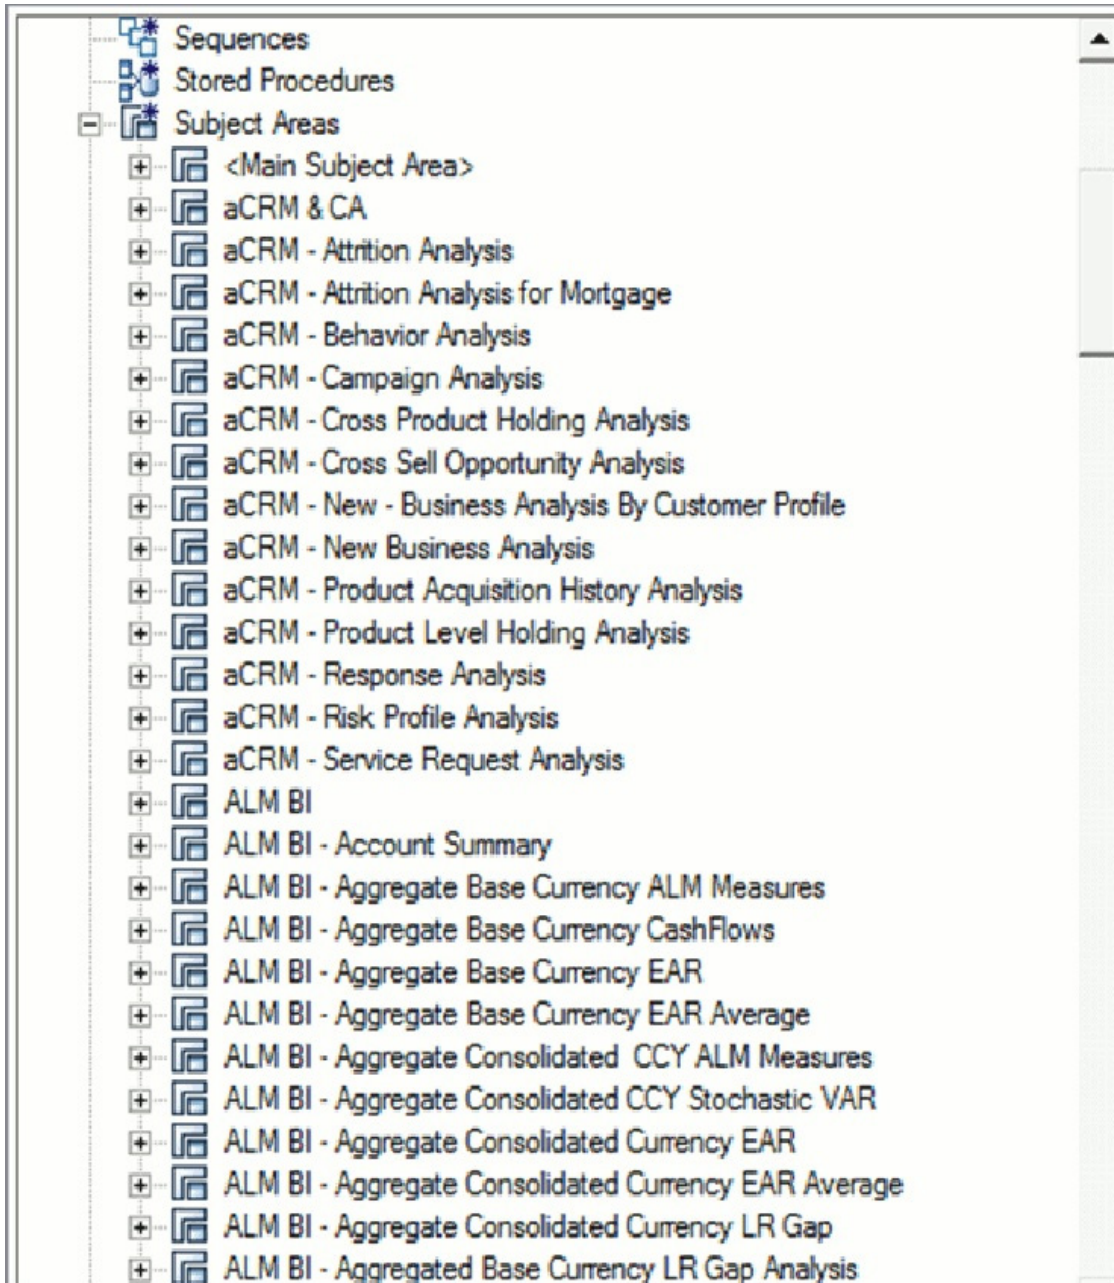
Sequences
Stored Procedures
Subject Areas
<Main Subject Area>
aCRM & CA
aCRM - Attrition Analysis
aCRM - Attrition Analysis for Mortgage
aCRM - Behavior Analysis
aCRM - Campaign Analysis
aCRM - Cross Product Holding Analysis
aCRM - Cross Sell Opportunity Analysis
aCRM - New - Business Analysis By Customer Profile
aCRM - New Business Analysis
aCRM - Product Acquisition History Analysis
aCRM - Product Level Holding Analysis
aCRM - Response Analysis
aCRM - Risk Profile Analysis
aCRM - Service Request Analysis
ALM BI
ALM BI - Account Summary
ALM BI - Aggregate Base Currency ALM Measures
ALM BI - Aggregate Base Currency CashFlows
ALM BI - Aggregate Base Currency EAR
ALM BI - Aggregate Base Currency EAR Average
ALM BI - Aggregate Consolidated CCY ALM Measures
ALM BI - Aggregate Consolidated CCY Stochastic VAR
ALM BI - Aggregate Consolidated Currency EAR
ALM BI - Aggregate Consolidated Currency EAR Average
ALM BI - Aggregate Consolidated Currency LR Gap
ALM BI - Aggregated Base Currency LR Gap Analysis